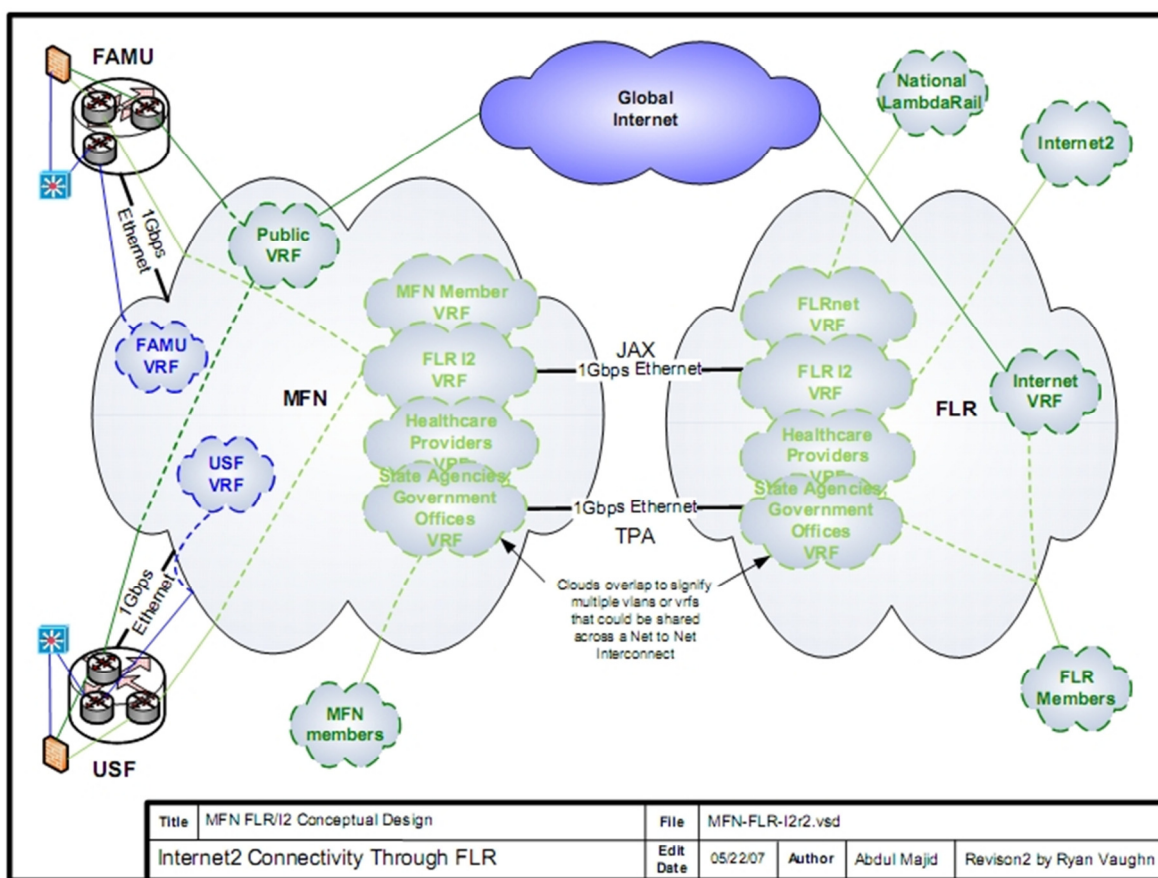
FAMU

Global Internet

National LambdaRail

Internet2

1Gbps Ethernet

Public VRF

MFN Member VRF

FLR I2 VRF

FAMU VRF

MFN

Healthcare Providers VRF

USF VRF

State Agencies, Government Offices VRF

JAX

1Gbps Ethernet

1Gbps Ethernet

TPA

FLRnet VRF

FLR I2 VRF

Healthcare Providers VRF

State Agencies, Government Offices VRF

Internet VRF

FLR

Clouds overlap to signify multiple vlans or vrfs that could be shared across a Net to Net Interconnect

1Gbps Ethernet

USF

MFN members

FLR Members

| Title | MFN FLR/I2 Conceptual Design | File | MFN-FLR-I2r2.vsd | | | |
|---|---|---|---|---|---|---|
| Internet2 Connectivity Through FLR | | Edit Date | 05/22/07 | Author | Abdul Majid | Revison2 by Ryan Vaughn |